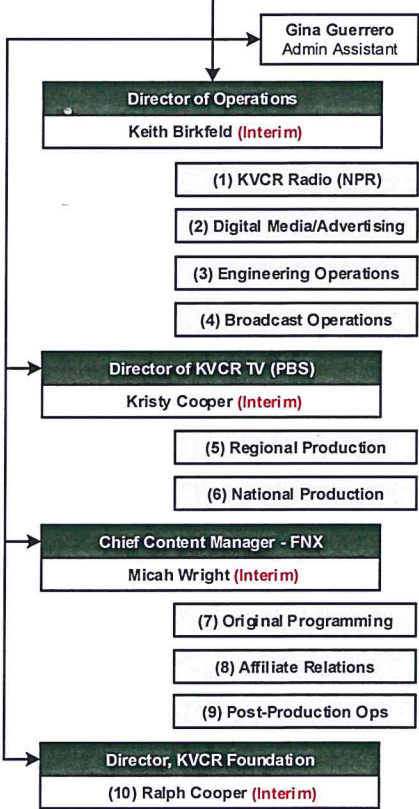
Gina Guerrero
Admin Assistant

Director of Operations
Keith Birkfeld (Interim)

(1) KVCR Radio (NPR)
(2) Digital Media/Advertising
(3) Engineering Operations
(4) Broadcast Operations

Director of KVCR TV (PBS)
Kristy Cooper (Interim)

(5) Regional Production
(6) National Production

Chief Content Manager - FNX
Micah Wright (Interim)

(7) Original Programming
(8) Affiliate Relations
(9) Post-Production Ops

Director, KVCR Foundation
(10) Ralph Cooper (Interim)